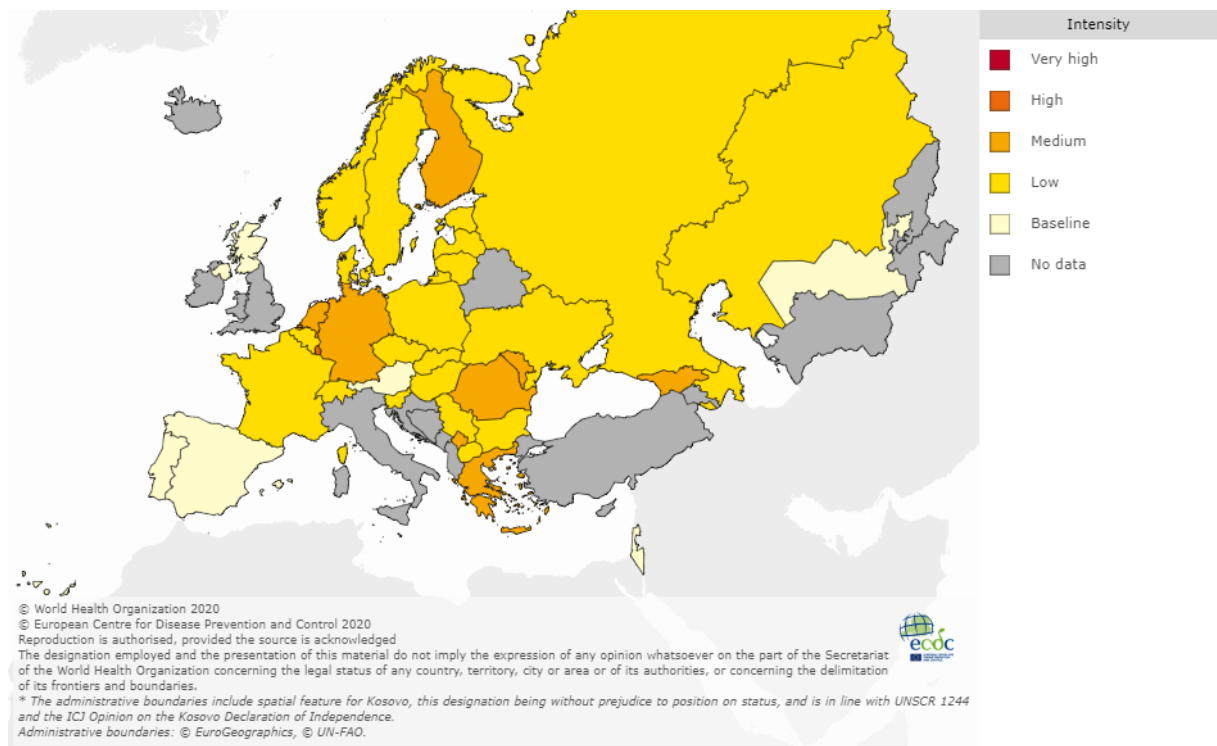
Intensity

Very high
High
Medium
Low
Baseline
No data

© World Health Organization 2020
© European Centre for Disease Prevention and Control 2020
Reproduction is authorised, provided the source is acknowledged
The designation employed and the presentation of this material do not imply the expression of any opinion whatsoever on the part of the Secretariat of the World Health Organization concerning the legal status of any country, territory, city or area or of its authorities, or concerning the delimitation of its frontiers and boundaries.
* The administrative boundaries include spatial feature for Kosovo, this designation being without prejudice to position on status, and is in line with UNSCR 1244 and the ICJ Opinion on the Kosovo Declaration of Independence.
Administrative boundaries: © EuroGeographics, © UN-FAO.

ecdc